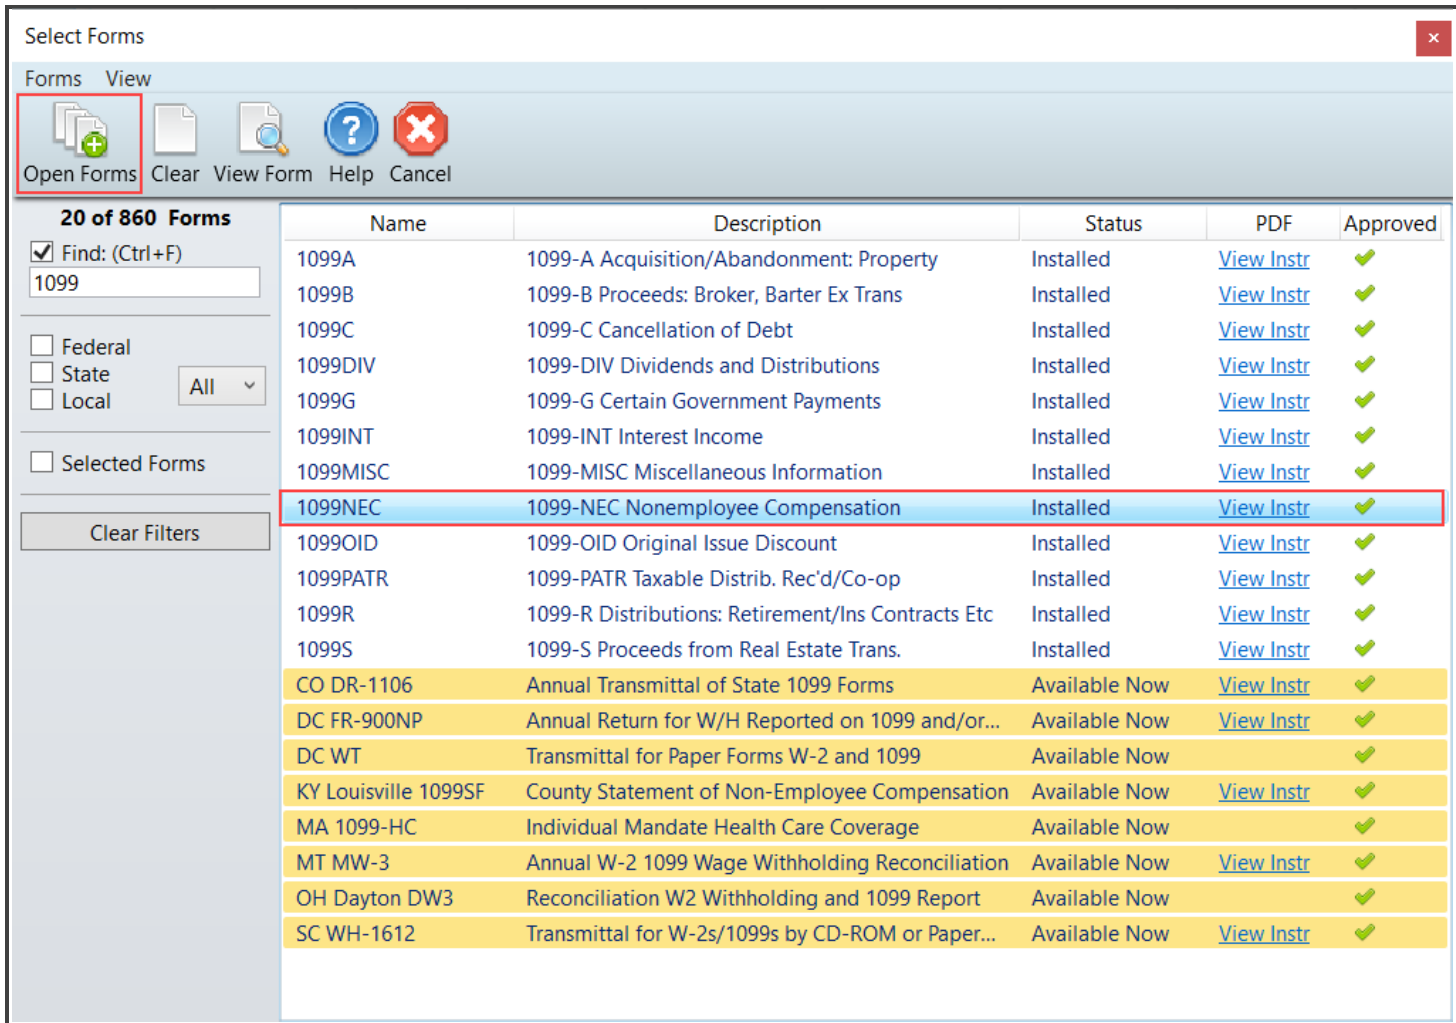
Select Forms ×

Forms View

Open Forms Clear View Form Help Cancel

20 of 860 Forms

Find: (Ctrl+F)

1099

Federal
State
Local
All

Selected Forms

Clear Filters

| Name | Description | Status | PDF | Approved |
|---|---|---|---|---|
| 1099A | 1099-A Acquisition/Abandonment: Property | Installed | View Instr | ✓ |
| 1099B | 1099-B Proceeds: Broker, Barter Ex Trans | Installed | View Instr | ✓ |
| 1099C | 1099-C Cancellation of Debt | Installed | View Instr | ✓ |
| 1099DIV | 1099-DIV Dividends and Distributions | Installed | View Instr | ✓ |
| 1099G | 1099-G Certain Government Payments | Installed | View Instr | ✓ |
| 1099INT | 1099-INT Interest Income | Installed | View Instr | ✓ |
| 1099MISC | 1099-MISC Miscellaneous Information | Installed | View Instr | ✓ |
| 1099NEC | 1099-NEC Nonemployee Compensation | Installed | View Instr | ✓ |
| 1099OID | 1099-OID Original Issue Discount | Installed | View Instr | ✓ |
| 1099PATR | 1099-PATR Taxable Distrib. Rec'd/Co-op | Installed | View Instr | ✓ |
| 1099R | 1099-R Distributions: Retirement/Ins Contracts Etc | Installed | View Instr | ✓ |
| 1099S | 1099-S Proceeds from Real Estate Trans. | Installed | View Instr | ✓ |
| CO DR-1106 | Annual Transmittal of State 1099 Forms | Available Now | View Instr | ✓ |
| DC FR-900NP | Annual Return for W/H Reported on 1099 and/or... | Available Now | View Instr | ✓ |
| DC WT | Transmittal for Paper Forms W-2 and 1099 | Available Now | | ✓ |
| KY Louisville 1099SF | County Statement of Non-Employee Compensation | Available Now | View Instr | ✓ |
| MA 1099-HC | Individual Mandate Health Care Coverage | Available Now | | ✓ |
| MT MW-3 | Annual W-2 1099 Wage Withholding Reconciliation | Available Now | View Instr | ✓ |
| OH Dayton DW3 | Reconciliation W2 Withholding and 1099 Report | Available Now | | ✓ |
| SC WH-1612 | Transmittal for W-2s/1099s by CD-ROM or Paper... | Available Now | View Instr | ✓ |